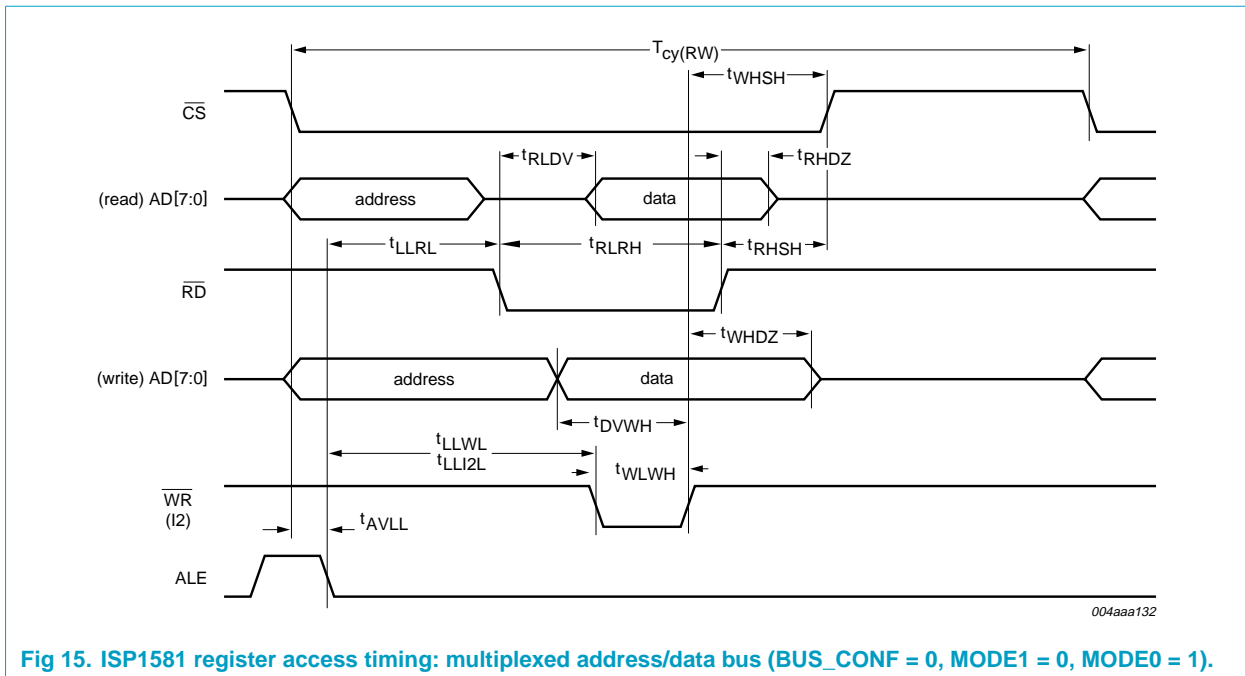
$T_{cy(RW)}$

$t_{WHSH}$

$\overline{CS}$

$t_{RLDV}$

$t_{RHDZ}$

(read) AD[7:0]

address

data

$t_{LLRL}$

$t_{RLRH}$

$t_{RHSH}$

$\overline{RD}$

$t_{WHDZ}$

(write) AD[7:0]

address

data

$t_{DVWH}$

$t_{LLWL}$
$t_{LLI2L}$

$t_{WLWH}$

$\overline{WR}$
(I2)

$t_{AVLL}$

ALE

004aaa132

Fig 15. ISP1581 register access timing: multiplexed address/data bus (BUS_CONF = 0, MODE1 = 0, MODE0 = 1).